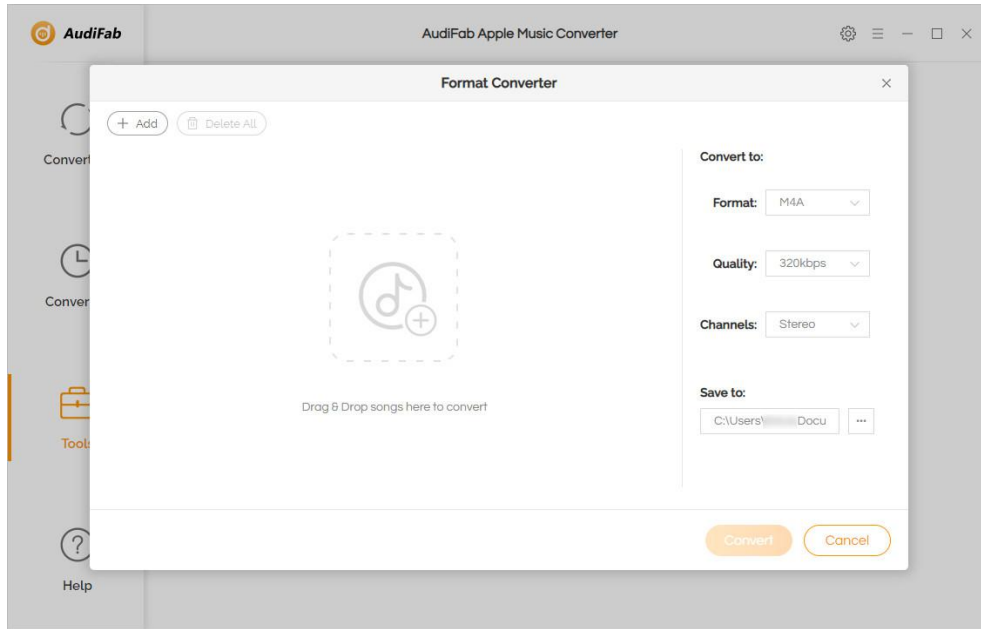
AudiFab

AudiFab Apple Music Converter

Convert

Conver

Tools

Help

Format Converter

+ Add

Delete All

Drag & Drop songs here to convert

Convert to:

Format: M4A

Quality: 320kbps

Channels: Stereo

Save to:

C:\Users\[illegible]Docu

...

Convert

Cancel